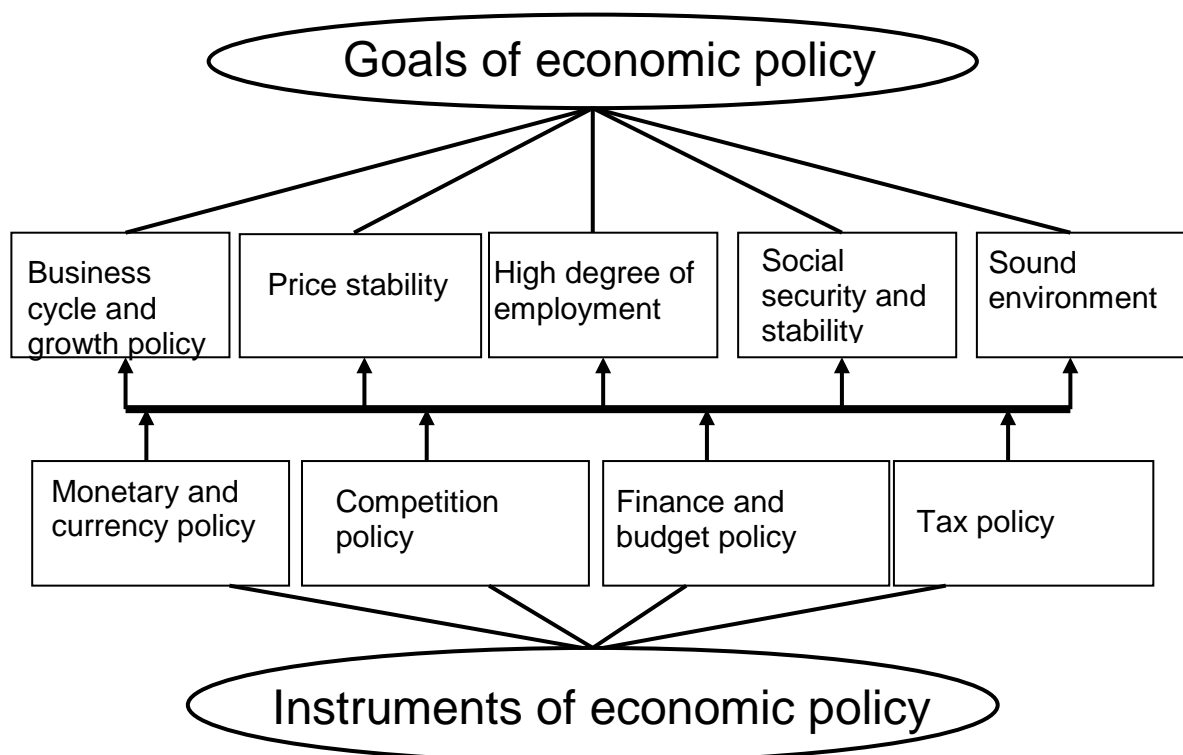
Goals of economic policy

Business cycle and growth policy

Price stability

High degree of employment

Social security and stability

Sound environment

Monetary and currency policy

Competition policy

Finance and budget policy

Tax policy

Instruments of economic policy